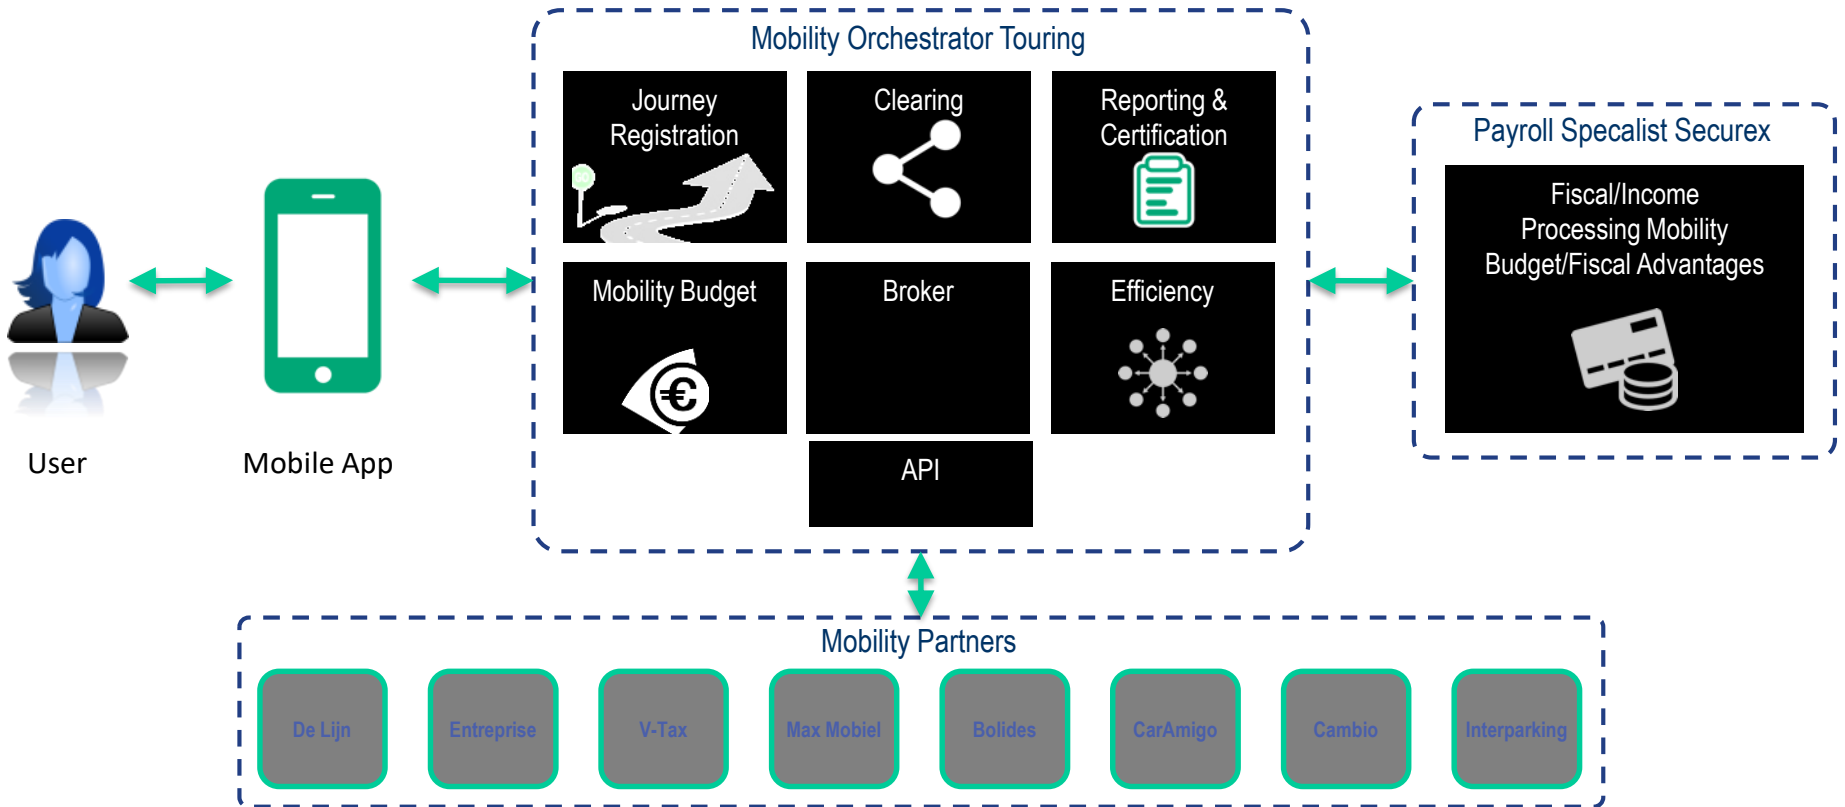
User

Mobile App

Mobility Orchestrator Touring

Journey Registration

Clearing

Reporting & Certification

Mobility Budget

Broker

Efficiency

API

Payroll Specalist Securex

Fiscal/Income Processing Mobility Budget/Fiscal Advantages

Mobility Partners

De Lijn

Entreprise

V-Tax

Max Mobiel

Bolides

CarAmigo

Cambio

Interparking